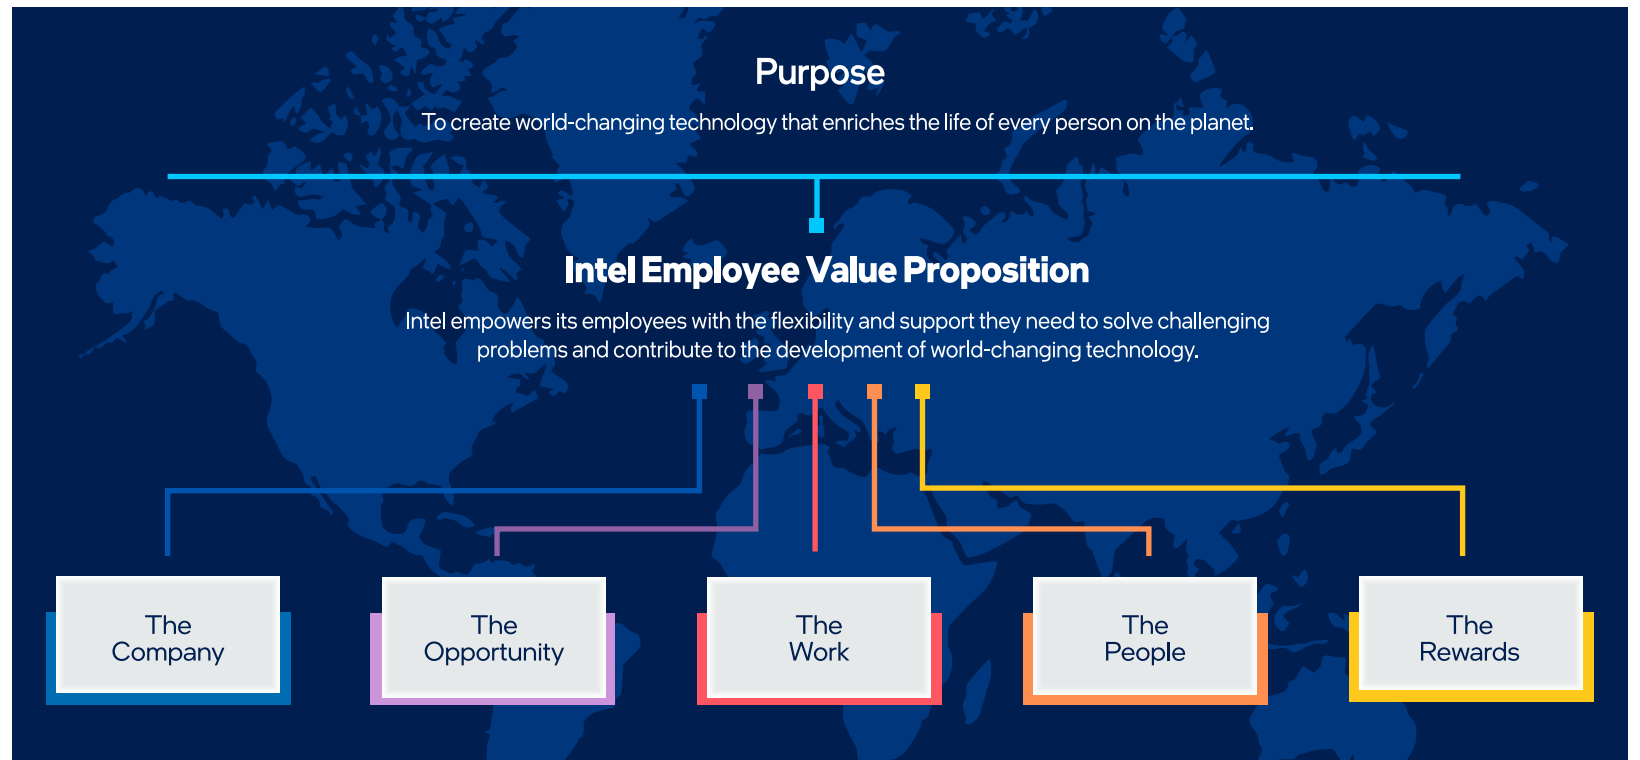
Purpose

To create world-changing technology that enriches the life of every person on the planet.

Intel Employee Value Proposition

Intel empowers its employees with the flexibility and support they need to solve challenging problems and contribute to the development of world-changing technology.

The Company

The Opportunity

The Work

The People

The Rewards